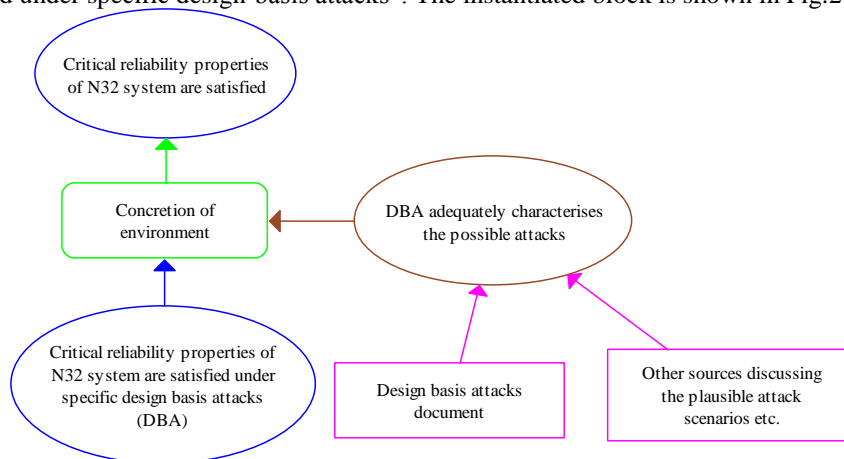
d under specific design basis attacks". The instantiated block is shown in Fig.2

Critical reliability properties of N32 system are satisfied

Concretion of environment

DBA adequately characterises the possible attacks

Critical reliability properties of N32 system are satisfied under specific design basis attacks (DBA)

Design basis attacks document

Other sources discussing the plausible attack scenarios etc.